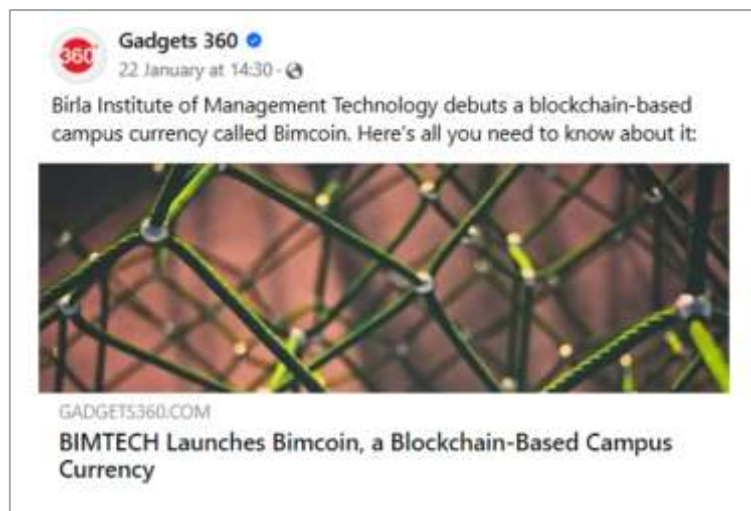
360

Gadgets 360

22 January at 14:30 ·

Birla Institute of Management Technology debuts a blockchain-based campus currency called Bimcoin. Here's all you need to know about it:

GADGETS360.COM

BIMTECH Launches Bimcoin, a Blockchain-Based Campus Currency